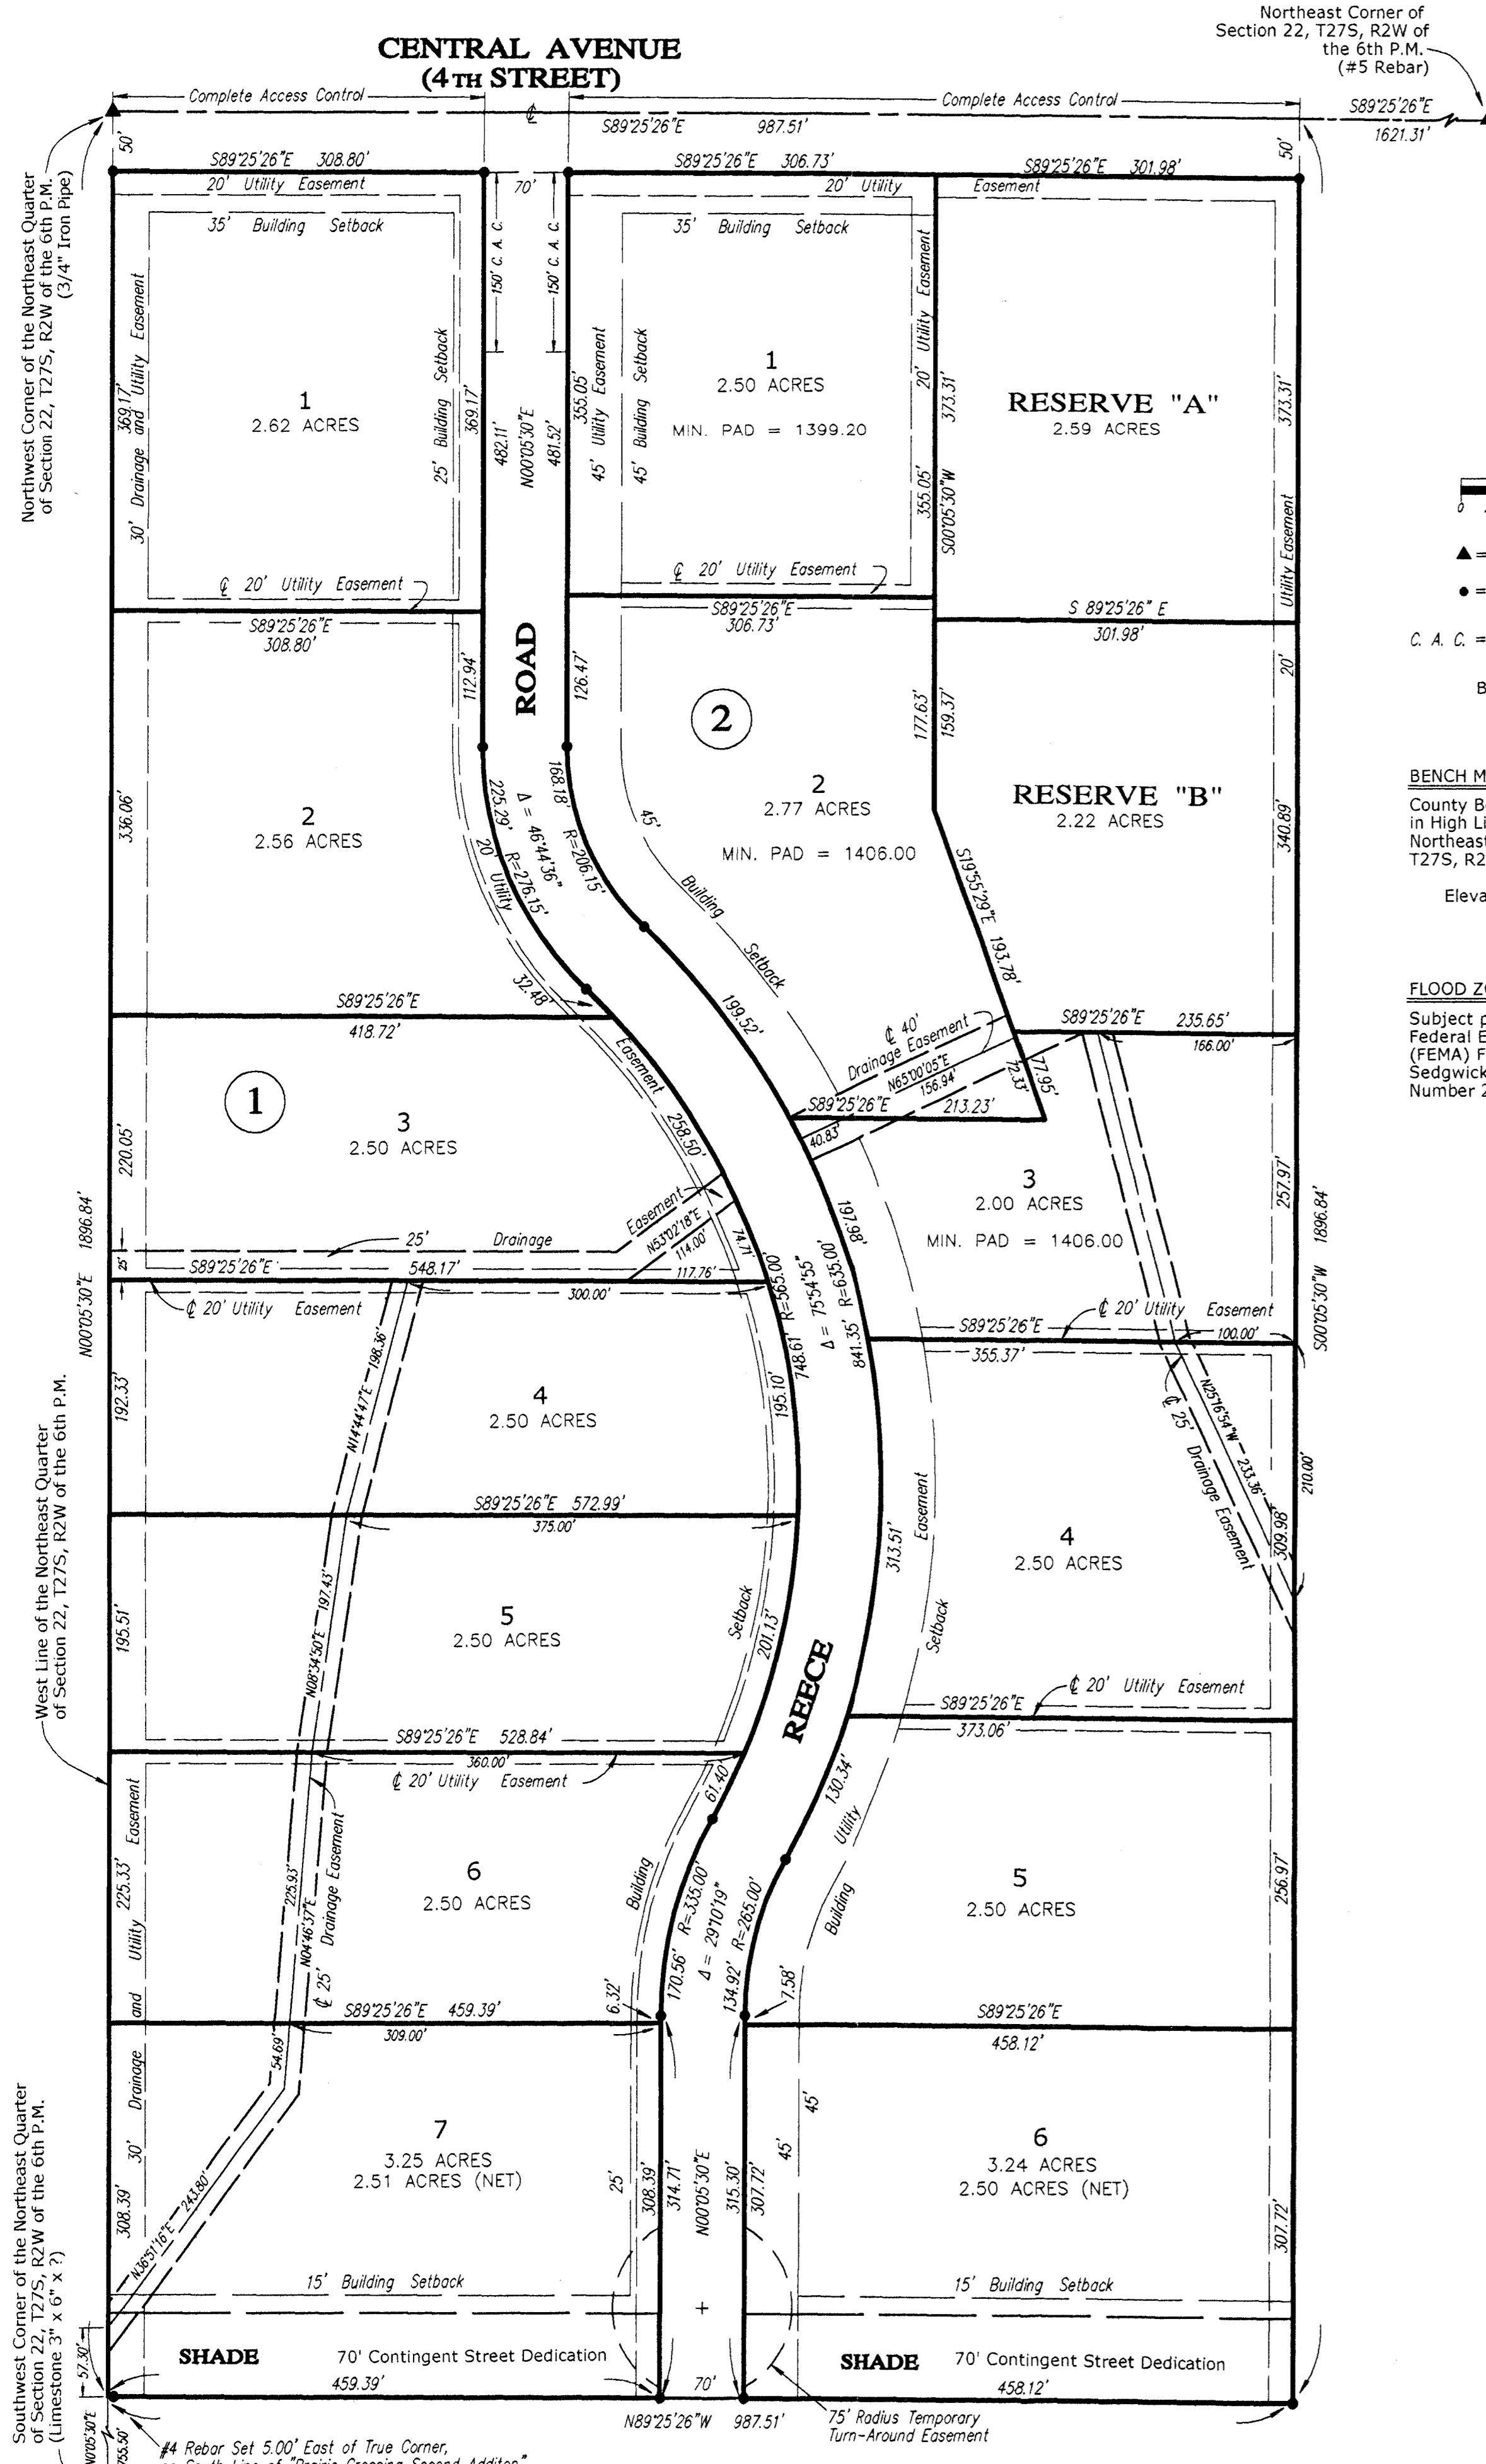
CENTRAL AVENUE
(4TH STREET)

Northeast Corner of Section 22, T27S, R2W of the 6th P.M. (#5 Rebar)

Complete Access Control
Complete Access Control
S89°25'26"E 987.51'
S89°25'26"E 1621.31'
50'
50'
S89°25'26"E 308.80'
S89°25'26"E 306.73'
S89°25'26"E 301.98'
70'
20' Utility Easement
20' Utility Easement
35' Building Setback
35' Building Setback
150' C. A. C.
150' C. A. C.

Northwest Corner of the Northeast Quarter of Section 22, T27S, R2W of the 6th P.M. (3/4" Iron Pipe)

30' Drainage and Utility Easement
369.17'
1
2.62 ACRES
25' Building Setback
369.17'
482.11'
N00°05'30"E
481.52'
355.05'
45' Utility Easement
45' Building Setback
1
2.50 ACRES
MIN. PAD = 1399.20
20' Utility Easement
373.31'
355.05'
S00°05'30"W
RESERVE "A"
2.59 ACRES
373.31'
Utility Easement
℄ 20' Utility Easement
℄ 20' Utility Easement
S89°25'26"E 308.80'
S89°25'26"E 306.73'
S 89°25'26" E 301.98'
ROAD
112.94'
126.47'
2
177.63'
159.37'
20'
336.06'
2
2.56 ACRES
225.29'
Δ = 46°44'36"
R=276.15'
20' Utility
168.18'
R=206.15'
45'
Building Setback
2
2.77 ACRES
MIN. PAD = 1406.00
RESERVE "B"
2.22 ACRES
S19°55'29"E 193.78'
340.89'
32.48'
199.52'
S89°25'26"E 418.72'
℄ 40' Drainage Easement
N65°00'05"E 156.94'
S89°25'26"E 235.65'
166.00'
72.33'
77.95'
1
Easement
258.50'
S89°25'26"E 213.23'
40.83'
220.05'
3
2.50 ACRES
3
2.00 ACRES
MIN. PAD = 1406.00
257.97'
1896.84'
N00°05'30"E
Easement
N53°02'18"E 114.00'
74.71'
161.98'
25' Drainage
25'
S89°25'26"E 548.17'
117.76'
300.00'
℄ 20' Utility Easement
℄ 20' Utility Easement
S89°25'26"E 355.37'
100.00'
S00°05'30"W 1896.84'
R=565.00'
Δ = 75°54'55"
R=635.00'
748.61'
841.35'
N14°44'47"E 198.36'
192.33'
4
2.50 ACRES
195.10'
℄ 25' Drainage Easement
N25°16'54"W 233.36'
210.00'
Easement
S89°25'26"E 572.99'
375.00'
313.51'
4
2.50 ACRES
309.98'
195.51'
N08°34'50"E 197.43'
5
2.50 ACRES
Setback
201.13'
REECE
Setback
℄ 20' Utility Easement
S89°25'26"E 373.06'
S89°25'26"E 528.84'
360.00'
℄ 20' Utility Easement

West Line of the Northeast Quarter of Section 22, T27S, R2W of the 6th P.M.

61.40'
130.34'
Utility
225.33'
Utility Easement
225.93'
N04°46'37"E
℄ 25' Drainage Easement
6
2.50 ACRES
Building
R=333.00'
Δ = 29°10'19"
R=265.00'
Building
5
2.50 ACRES
256.97'
and
S89°25'26"E 459.39'
309.00'
6.32'
170.56'
134.92'
7.58'
S89°25'26"E 458.12'
54.69'
Drainage
30'
7
3.25 ACRES
2.51 ACRES (NET)
25'
308.39'
314.71'
N00°05'30"E
315.30'
307.72'
45'
45'
6
3.24 ACRES
2.50 ACRES (NET)
307.72'
308.39'
N36°51'16"E 243.80'
15' Building Setback
15' Building Setback
57.30'
SHADE
70' Contingent Street Dedication
459.39'
70'
SHADE
70' Contingent Street Dedication
458.12'
N89°25'26"W 987.51'
75' Radius Temporary Turn-Around Easement

Southwest Corner of the Northeast Quarter of Section 22, T27S, R2W of the 6th P.M. (Limestone 3" x 6" x ?)
N00°05'30"E 55.50'
#4 Rebar Set 5.00' East of True Corner,
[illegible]

0
▲ =
● =
C. A. C. =
B
BENCH M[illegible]
County B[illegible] in High L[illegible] Northeast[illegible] T27S, R2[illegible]
Eleva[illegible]
FLOOD Z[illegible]
Subject p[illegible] Federal E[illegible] (FEMA) F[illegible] Sedgwick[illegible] Number 2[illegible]